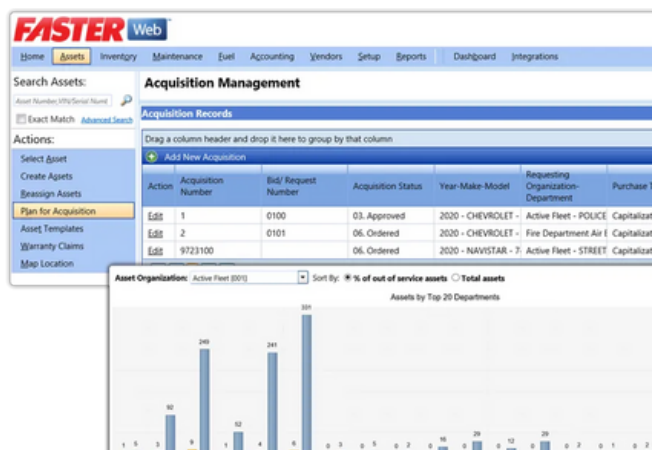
FASTER Web

Home Assets Inventory Maintenance Fuel Accounting Vendors Setup Reports Dashboard Integrations

Search Assets:

Asset Number,VIN/Serial Numb

Exact Match Advanced Search

Actions:

Select Asset
Create Assets
Reassign Assets
Plan for Acquisition
Asset Templates
Warranty Claims
Map Location

Acquisition Management

Acquisition Records

Drag a column header and drop it here to group by that column

Add New Acquisition

| Action | Acquisition Number | Bid/ Request Number | Acquisition Status | Year-Make-Model | Requesting Organization-Department | Purchase T |
|---|---|---|---|---|---|---|
| Edit | 1 | 0100 | 03. Approved | 2020 - CHEVROLET - | Active Fleet - POLICE | Capitaliza |
| Edit | 2 | 0101 | 06. Ordered | 2020 - CHEVROLET - | Fire Department Air E | Capitaliza |
| Edit | 9723100 | | 06. Ordered | 2020 - NAVISTAR - 7 | Active Fleet - STREET | Capitaliza |

Asset Organization: Active Fleet [001] Sort By: % of out of service assets Total assets

Assets by Top 20 Departments

1 5 3 92 9 240 1 52 4 241 6 331 0 3 0 5 0 2 0 16 0 29 0 12 0 29 0 2 0 1 0 2